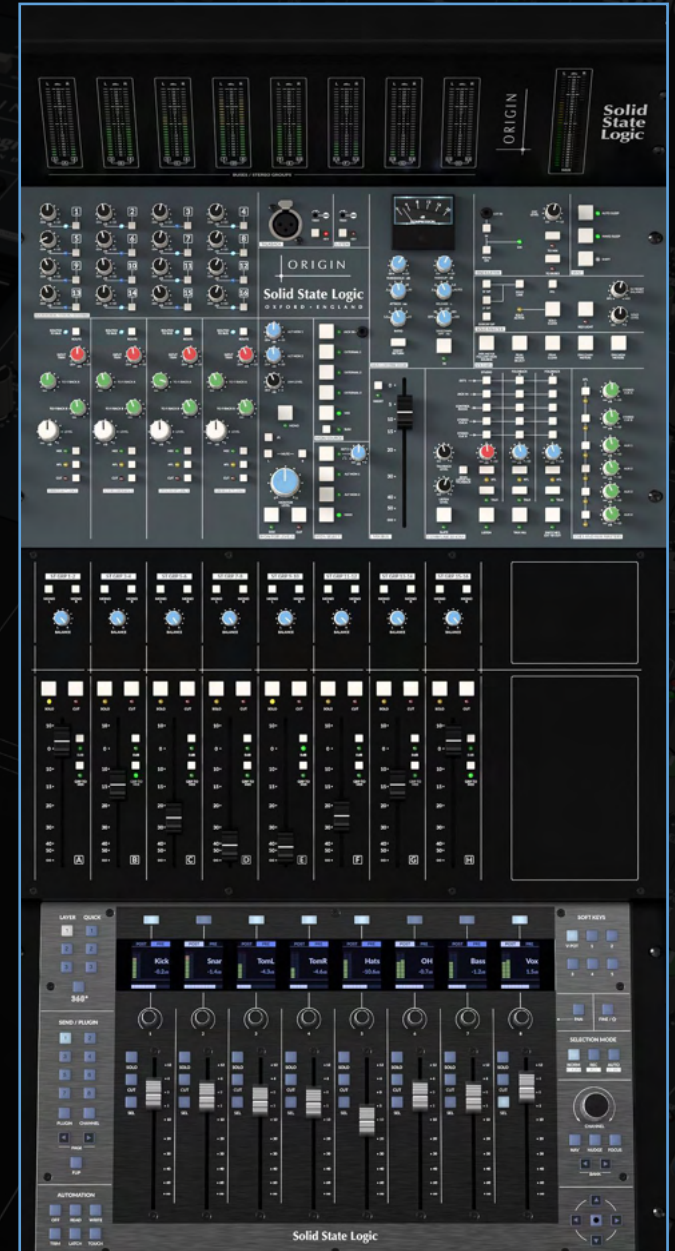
ORIGIN

Solid State Logic

BUSES / STEREO GROUPS

1 2 3 4 5 6 7 8 9 10 11 12 13 14 15 16

ORIGIN

Solid State Logic
OXFORD · ENGLAND

SOLO CUT

BALANCE

A B C D E F G H

LAYER QUICK

360°

SEND / PLUGIN

PLUGIN CHANNEL

FLIP

AUTOMATION

OFF READ WRITE
TRIM LATCH TOUCH

SOFT KEYS

SELECTION MODE

NORM REC AUTO

CHANNEL

NAV NUDGE FOCUS

BANK

Kick Snar TomL TomR Hats OH Bass Vox

SOLO CUT SEL

Solid State Logic